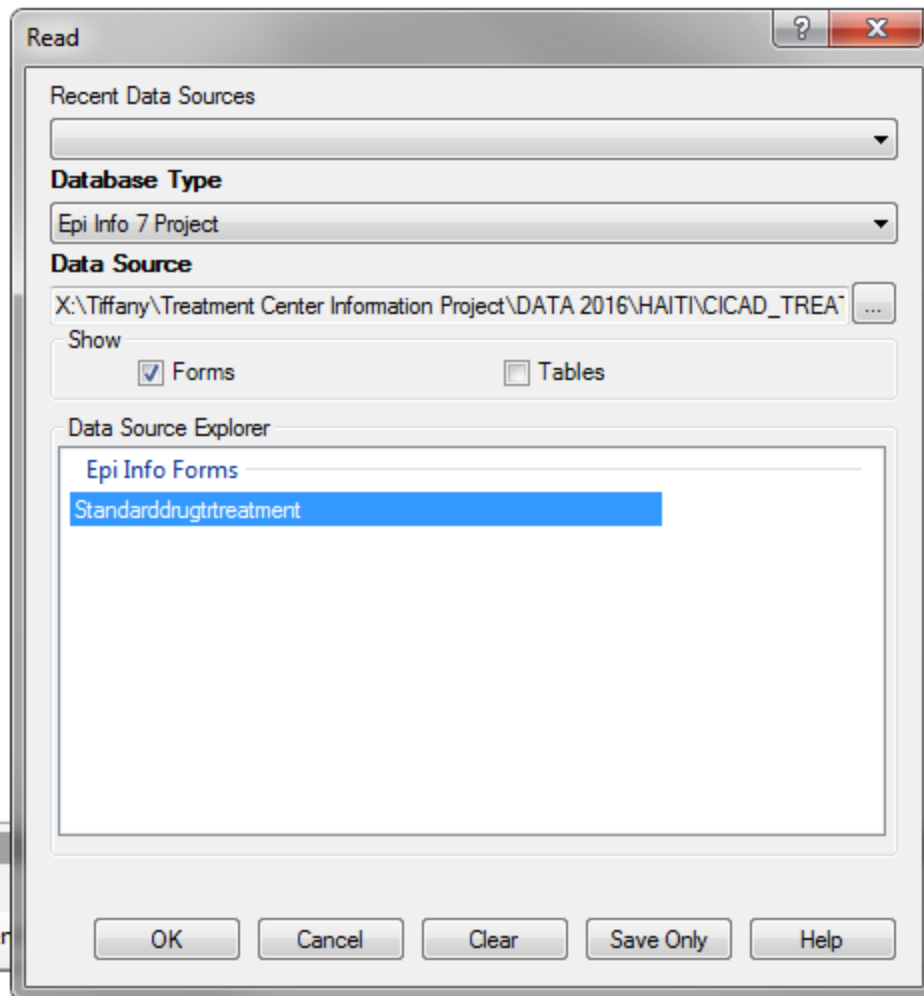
Read

?

X

Recent Data Sources

Database Type

Epi Info 7 Project

Data Source

X:\Tiffany\Treatment Center Information Project\DATA 2016\HAITI\CICAD_TREAT

...

Show

Forms

Tables

Data Source Explorer

Epi Info Forms

Standarddrugtrtreatment

OK

Cancel

Clear

Save Only

Help